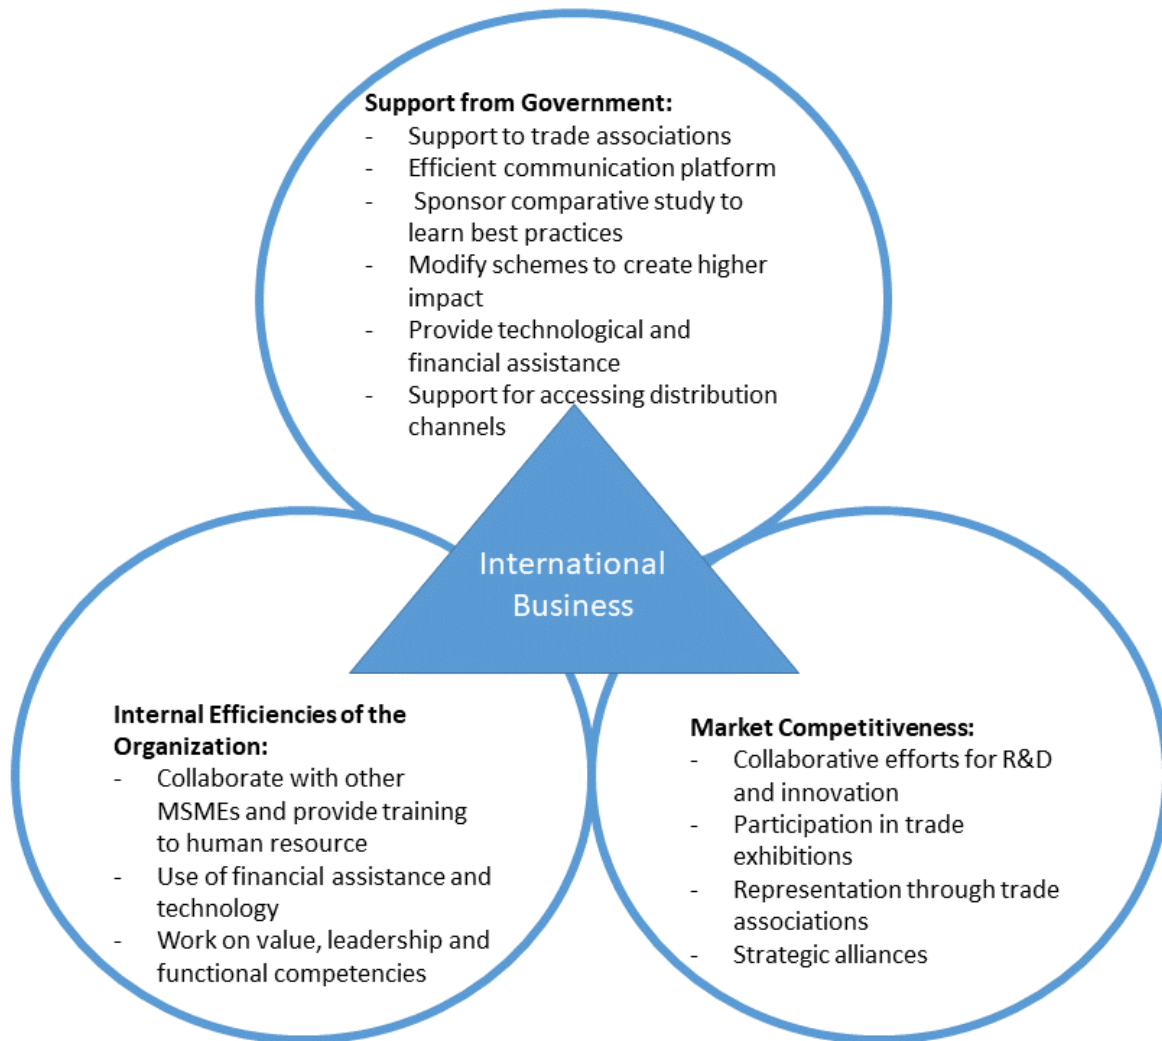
**Support from Government:**
- Support to trade associations
- Efficient communication platform
- Sponsor comparative study to learn best practices
- Modify schemes to create higher impact
- Provide technological and financial assistance
- Support for accessing distribution channels

International Business

**Internal Efficiencies of the Organization:**
- Collaborate with other MSMEs and provide training to human resource
- Use of financial assistance and technology
- Work on value, leadership and functional competencies

**Market Competitiveness:**
- Collaborative efforts for R&D and innovation
- Participation in trade exhibitions
- Representation through trade associations
- Strategic alliances